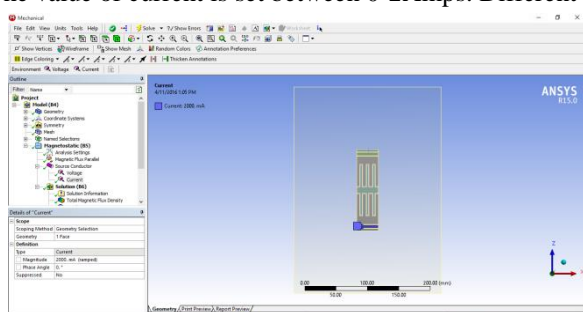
the value of current is set between 0-2Amps. Different

Mechanical

File Edit View Units Tools Help | Solve ▾ ?/ Show Errors | Worksheet

Show Vertices | Wireframe | Show Mesh | Random Colors | Annotation Preferences

Edge Coloring ▾ | Thicken Annotations

Environment | Voltage | Current

Outline

Filter: Name

Project
Model (B4)
Geometry
Coordinate Systems
Symmetry
Mesh
Named Selections
Magnetostatic (B5)
Analysis Settings
Magnetic Flux Parallel
Source Conductor
Voltage
Current
Solution (B6)
Solution Information
Total Magnetic Flux Density

Details of "Current"

| Scope | |
|---|---|
| Scoping Method | Geometry Selection |
| Geometry | 1 Face |
| Definition | |
| Type | Current |
| Magnitude | 2000. mA (ramped) |
| Phase Angle | 0. ° |
| Suppressed | No |

Current
4/11/2016 1:06 PM

Current: 2000. mA

ANSYS
R15.0

0.00 50.00 100.00 150.00 200.00 (mm)

Geometry / Print Preview / Report Preview /